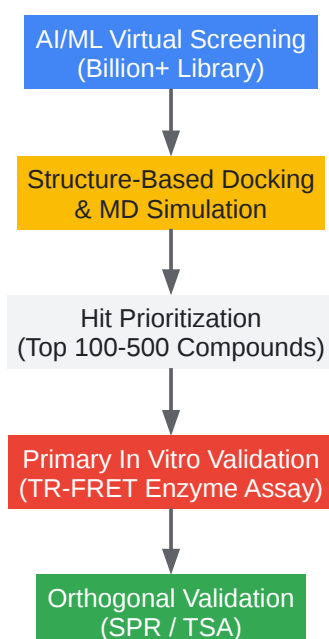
AI/ML Virtual Screening
(Billion+ Library)

Structure-Based Docking
& MD Simulation

Hit Prioritization
(Top 100-500 Compounds)

Primary In Vitro Validation
(TR-FRET Enzyme Assay)

Orthogonal Validation
(SPR / TSA)